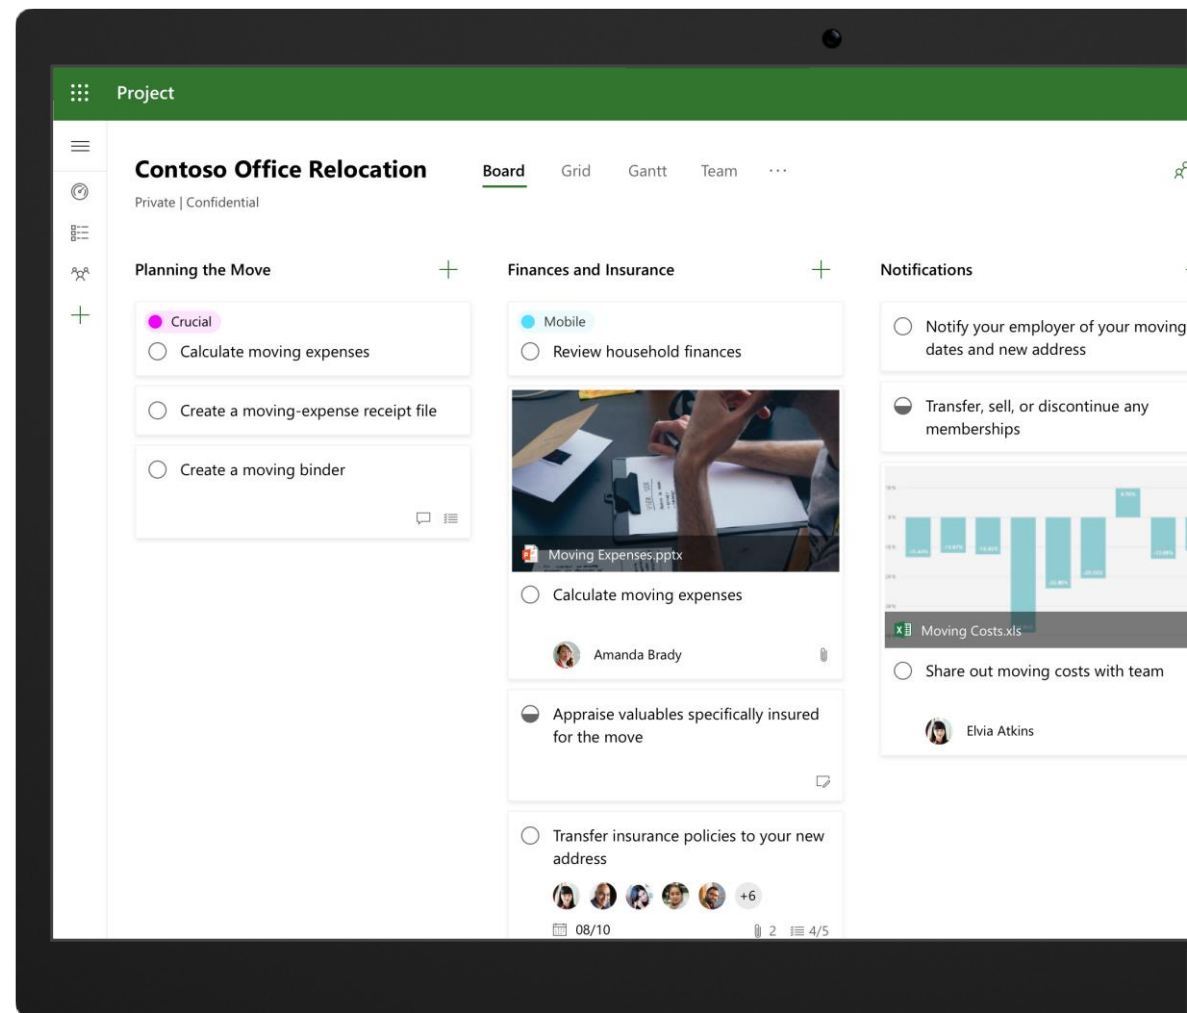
Project

Contoso Office Relocation
Private | Confidential

Board Grid Gantt Team ···

Planning the Move

Crucial
Calculate moving expenses

Create a moving-expense receipt file

Create a moving binder

Finances and Insurance

Mobile
Review household finances

Moving Expenses.pptx
Calculate moving expenses

Amanda Brady

Appraise valuables specifically insured for the move

Transfer insurance policies to your new address

+6
08/10
2 4/5

Notifications

Notify your employer of your moving dates and new address

Transfer, sell, or discontinue any memberships

Moving Costs.xls
Share out moving costs with team

Elvia Atkins